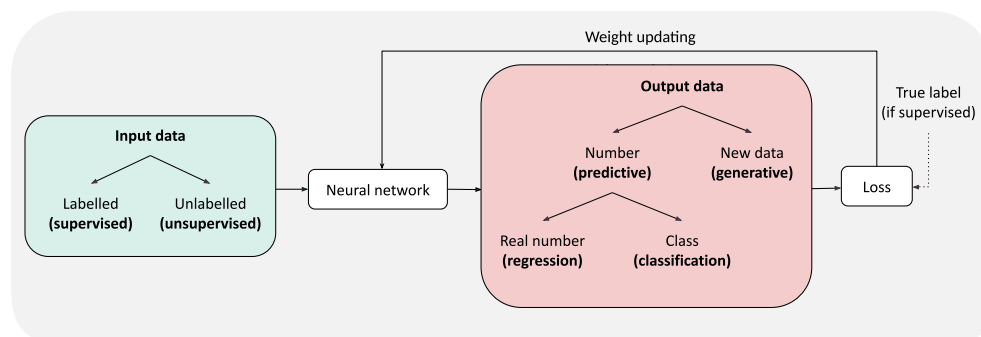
Weight updating

Input data

Labelled
**(supervised)**

Unlabelled
**(unsupervised)**

Neural network

Output data

Number
**(predictive)**

New data
**(generative)**

Real number
**(regression)**

Class
**(classification)**

Loss

True label
(if supervised)